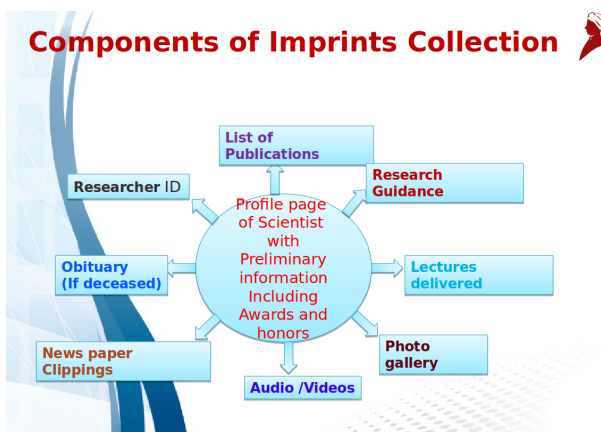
Components of Imprints Collection

Profile page of Scientist with Preliminary information Including Awards and honors

List of Publications

Research Guidance

Lectures delivered

Photo gallery

Audio /Videos

News paper Clippings

Obituary (If deceased)

Researcher ID